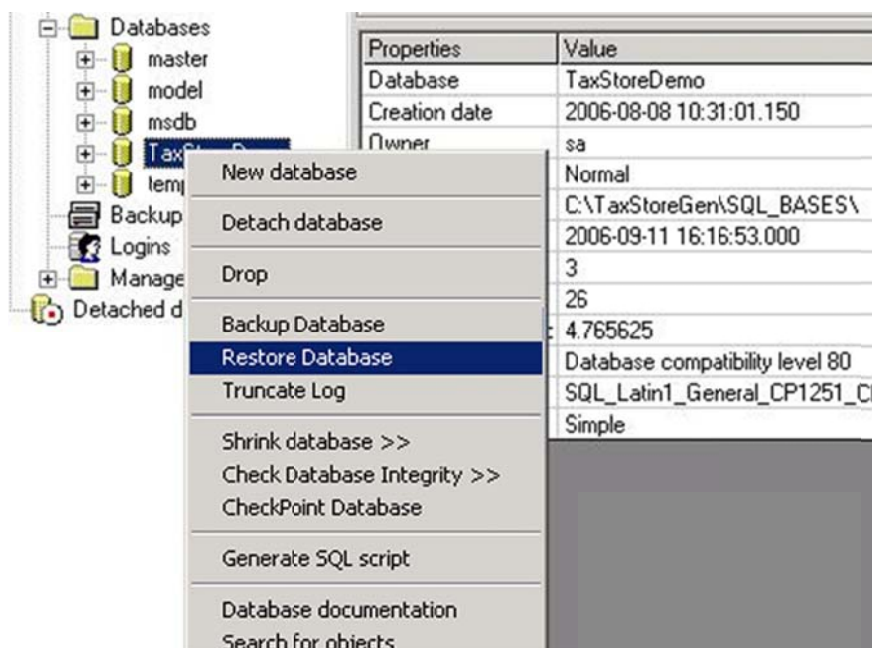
Databases
master
model
msdb
TaxSto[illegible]
temp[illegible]
Backup
Logins
Manage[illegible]
Detached d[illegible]

| Properties | Value |
|---|---|
| Database | TaxStoreDemo |
| Creation date | 2006-08-08 10:31:01.150 |
| Owner | sa |
| | Normal |
| | C:\TaxStoreGen\SQL_BASES\ |
| | 2006-09-11 16:16:53.000 |
| | 3 |
| | 26 |
| | 4.765625 |
| | Database compatibility level 80 |
| | SQL_Latin1_General_CP1251_C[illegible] |
| | Simple |

New database
Detach database
Drop
Backup Database
Restore Database
Truncate Log
Shrink database >>
Check Database Integrity >>
CheckPoint Database
Generate SQL script
Database documentation
Search for objects